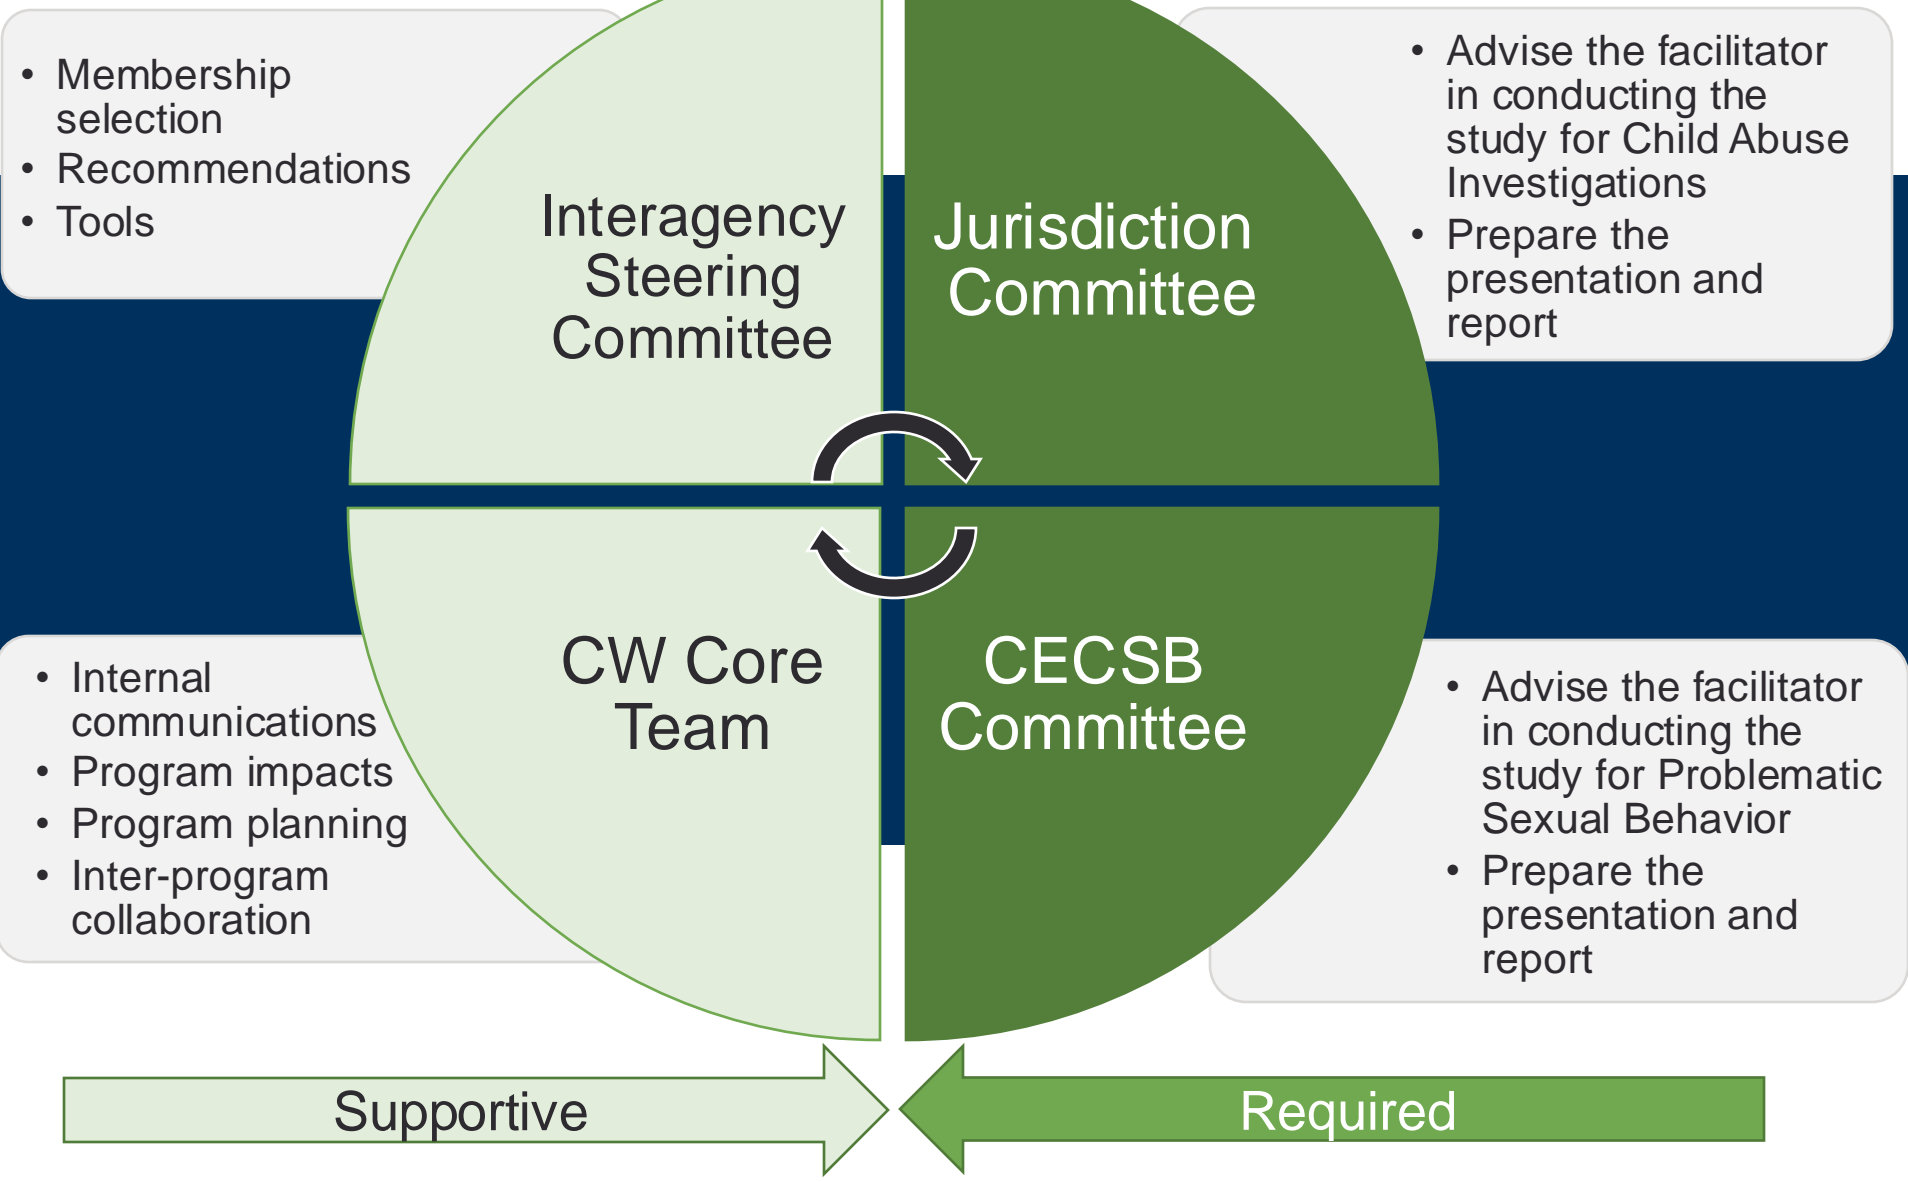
- Membership selection
- Recommendations
- Tools

Interagency Steering Committee

Jurisdiction Committee

- Advise the facilitator in conducting the study for Child Abuse Investigations
- Prepare the presentation and report

- Internal communications
- Program impacts
- Program planning
- Inter-program collaboration

CW Core Team

CECSB Committee

- Advise the facilitator in conducting the study for Problematic Sexual Behavior
- Prepare the presentation and report

Supportive

Required